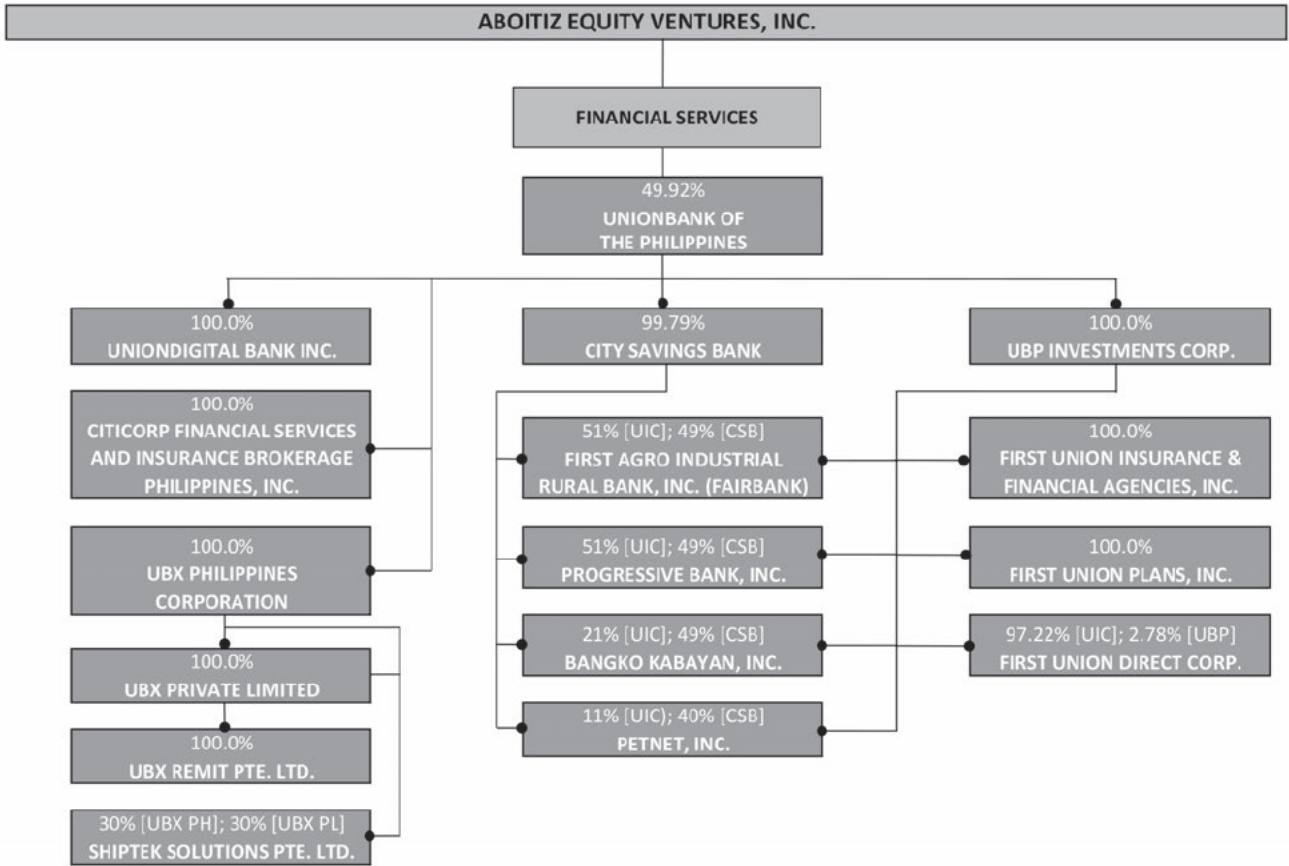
ABOITIZ EQUITY VENTURES, INC.

FINANCIAL SERVICES

49.92%
UNIONBANK OF THE PHILIPPINES

100.0%
UNIONDIGITAL BANK INC.

99.79%
CITY SAVINGS BANK

100.0%
UBP INVESTMENTS CORP.

100.0%
CITICORP FINANCIAL SERVICES AND INSURANCE BROKERAGE PHILIPPINES, INC.

100.0%
UBX PHILIPPINES CORPORATION

100.0%
UBX PRIVATE LIMITED

100.0%
UBX REMIT PTE. LTD.

30% [UBX PH]; 30% [UBX PL]
SHIPTEK SOLUTIONS PTE. LTD.

51% [UIC]; 49% [CSB]
FIRST AGRO INDUSTRIAL RURAL BANK, INC. (FAIRBANK)

51% [UIC]; 49% [CSB]
PROGRESSIVE BANK, INC.

21% [UIC]; 49% [CSB]
BANGKO KABAYAN, INC.

11% [UIC]; 40% [CSB]
PETNET, INC.

100.0%
FIRST UNION INSURANCE & FINANCIAL AGENCIES, INC.

100.0%
FIRST UNION PLANS, INC.

97.22% [UIC]; 2.78% [UBP]
FIRST UNION DIRECT CORP.